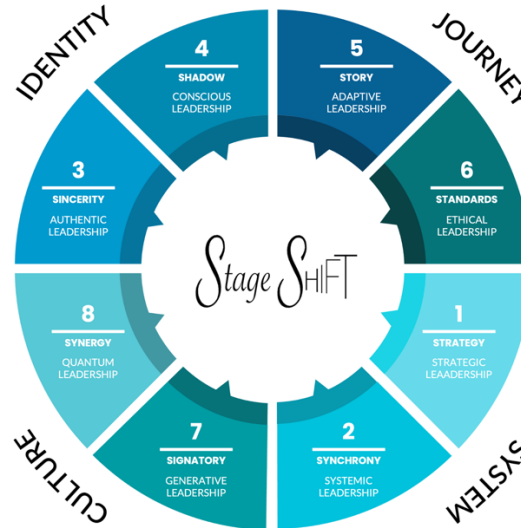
IDENTITY

JOURNEY

4
SHADOW
CONSCIOUS LEADERSHIP

5
STORY
ADAPTIVE LEADERSHIP

3
SINCERITY
AUTHENTIC LEADERSHIP

6
STANDARDS
ETHICAL LEADERSHIP

Stage SH|FT

8
SYNERGY
QUANTUM LEADERSHIP

1
STRATEGY
STRATEGIC LEAADERSHIP

7
SIGNATORY
GENERATIVE LEADERSHIP

2
SYNCHRONY
SYSTEMIC LEADERSHIP

CULTURE

SYSTEM